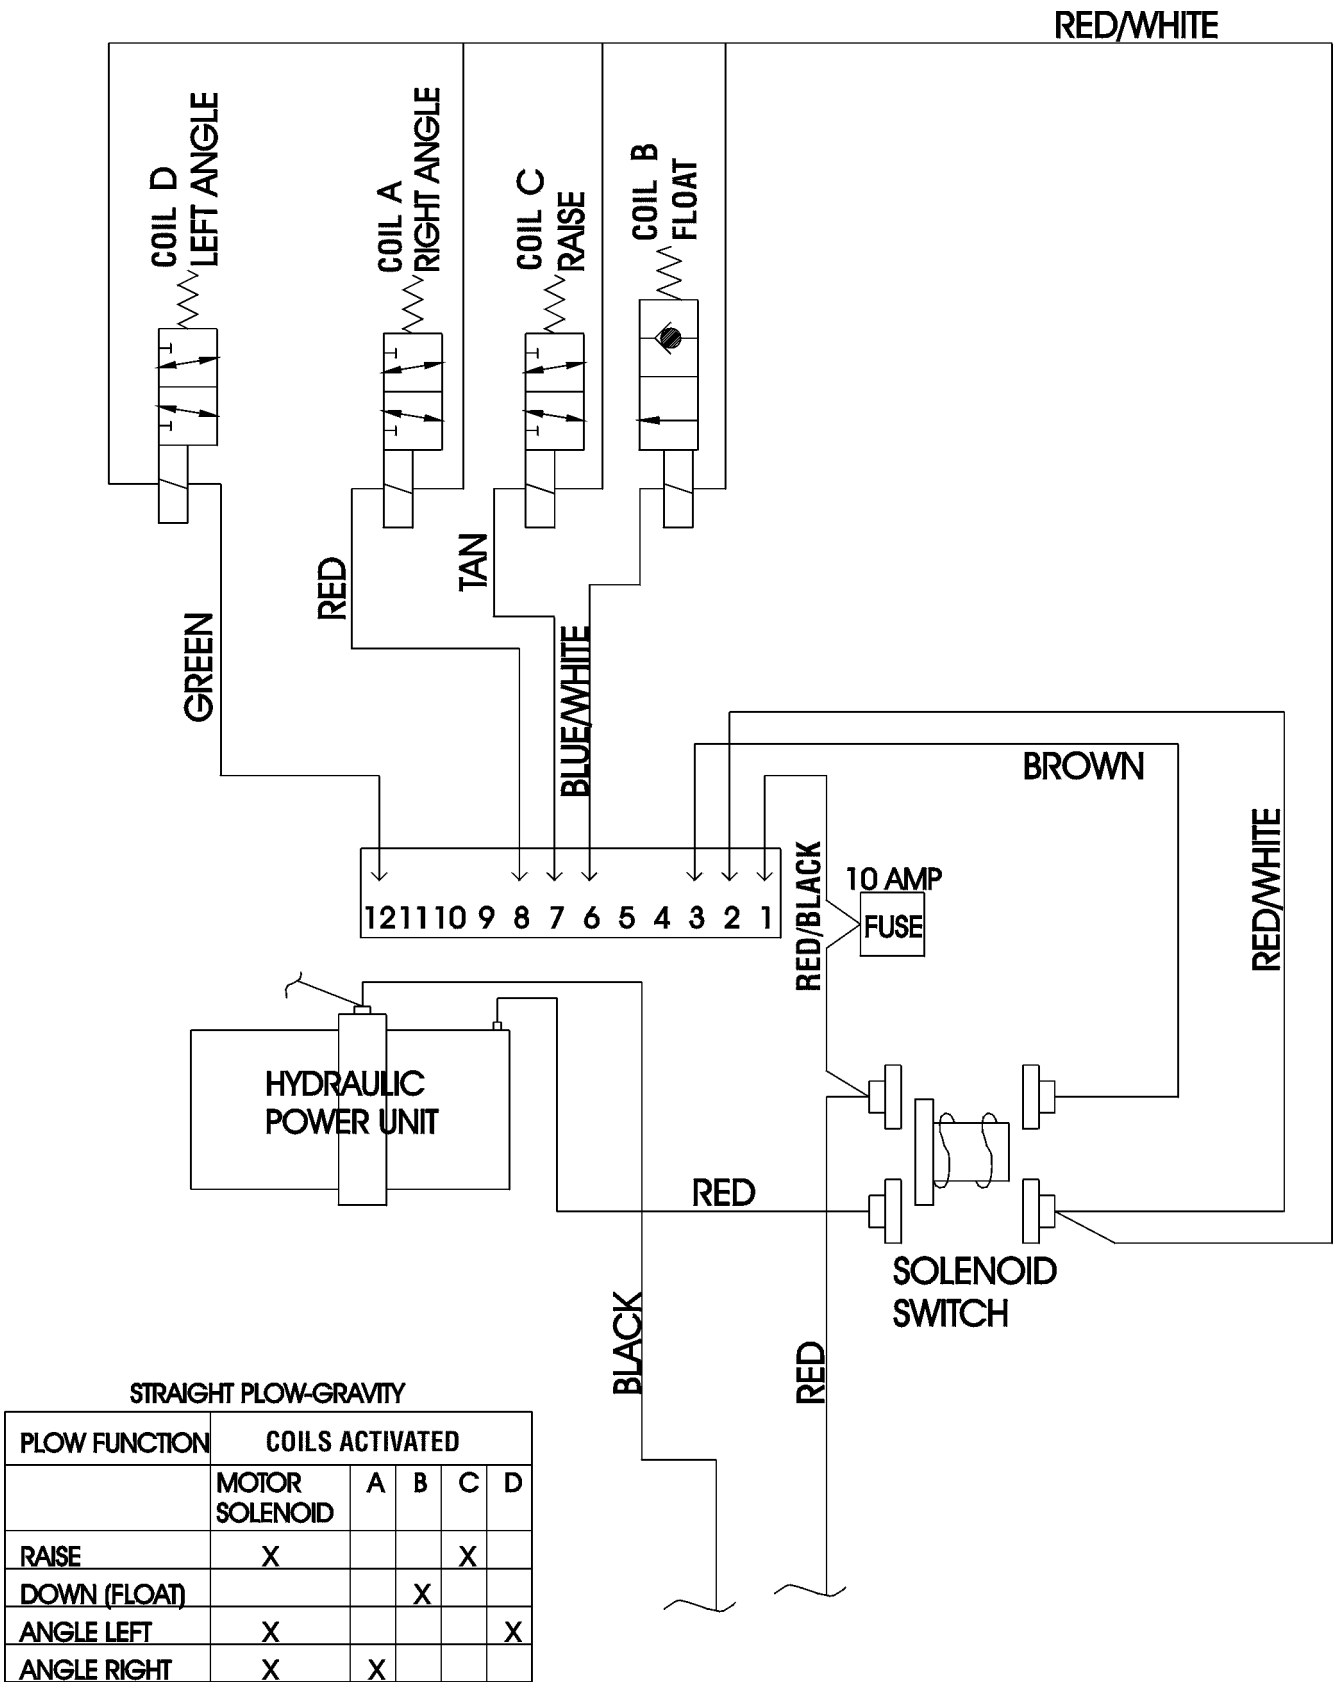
RED/WHITE

COIL D LEFT ANGLE

COIL A RIGHT ANGLE

COIL C RAISE

COIL B FLOAT

GREEN

RED

TAN

BLUE/WHITE

BROWN

RED/WHITE

RED/BLACK

10 AMP

FUSE

12 11 10 9 8 7 6 5 4 3 2 1

HYDRAULIC POWER UNIT

RED

SOLENOID SWITCH

BLACK

RED

STRAIGHT PLOW-GRAVITY

| PLOW FUNCTION | COILS ACTIVATED | | | | |
|---|---|---|---|---|---|
| | MOTOR SOLENOID | A | B | C | D |
| RAISE | X | | | X | |
| DOWN (FLOAT) | | | X | | |
| ANGLE LEFT | X | | | | X |
| ANGLE RIGHT | X | X | | | |